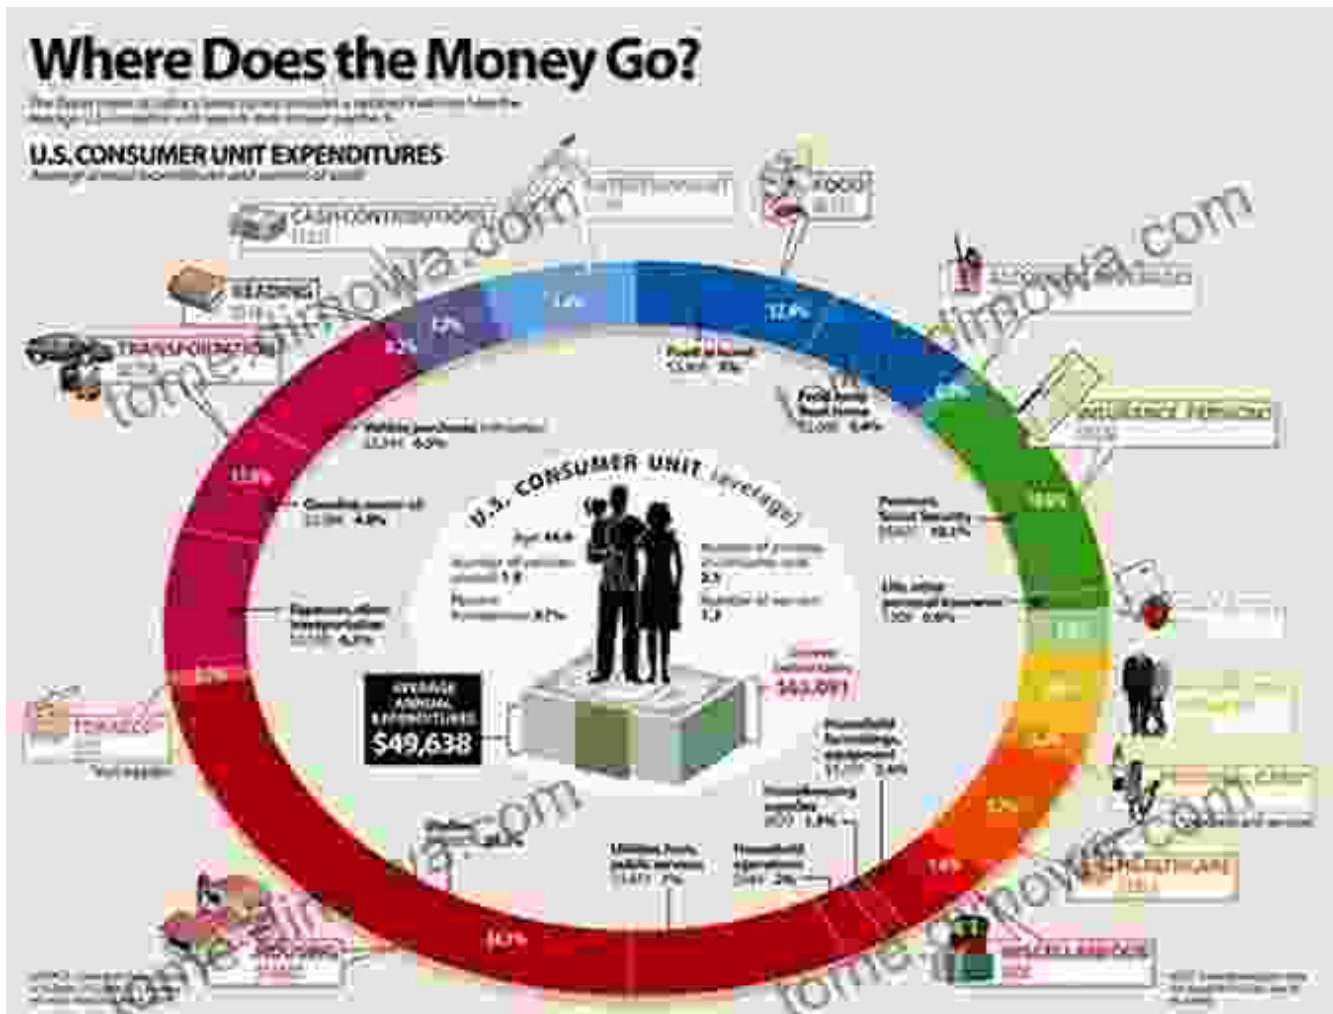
Where Does the Money Go?

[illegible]

U.S. CONSUMER UNIT EXPENDITURES

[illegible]

CASH CONTRIBUTIONS

ENTERTAINMENT

FOOD

READING

TRANSPORTATION

INSURANCE, PENSIONS

TOBACCO

HEALTHCARE

HOUSING

Food at home

Food away from home

Vehicle purchases

Gasoline, motor oil

Expenses, other transportation

Pensions, Social Security

Life, other personal insurance

U.S. CONSUMER UNIT (average)

Age 48.6

Number of persons 2.5

Number of earners 1.3

AVERAGE ANNUAL EXPENDITURES $49,638

$63,091

Household furnishings, equipment

Housekeeping supplies

Household operations

Utilities, fuels, public services

Shelter

12.8%

13.9%

33%

tomegalinowa.com